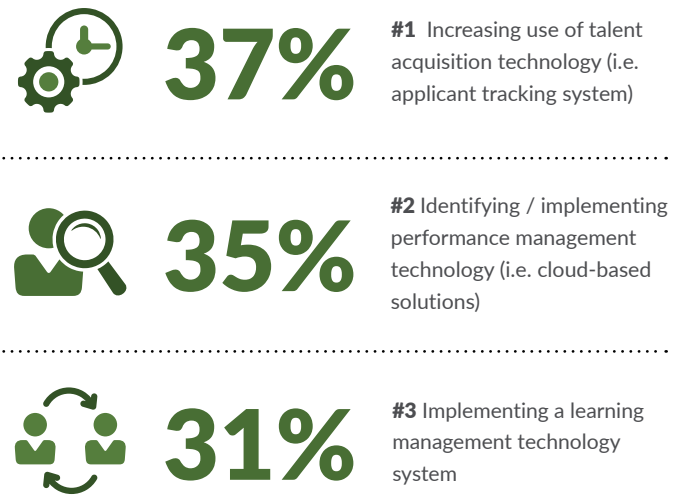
37%

#1 Increasing use of talent acquisition technology (i.e. applicant tracking system)

35%

#2 Identifying / implementing performance management technology (i.e. cloud-based solutions)

31%

#3 Implementing a learning management technology system